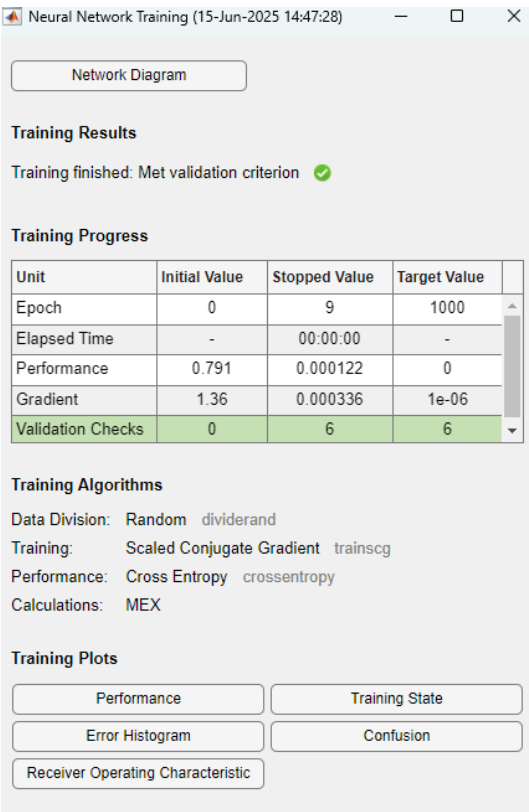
Neural Network Training (15-Jun-2025 14:47:28)

Network Diagram

Training Results

Training finished: Met validation criterion

Training Progress

| Unit | Initial Value | Stopped Value | Target Value |
|---|---|---|---|
| Epoch | 0 | 9 | 1000 |
| Elapsed Time | - | 00:00:00 | - |
| Performance | 0.791 | 0.000122 | 0 |
| Gradient | 1.36 | 0.000336 | 1e-06 |
| Validation Checks | 0 | 6 | 6 |

Training Algorithms

Data Division: Random dividerand

Training: Scaled Conjugate Gradient trainscg

Performance: Cross Entropy crossentropy

Calculations: MEX

Training Plots

Performance

Training State

Error Histogram

Confusion

Receiver Operating Characteristic